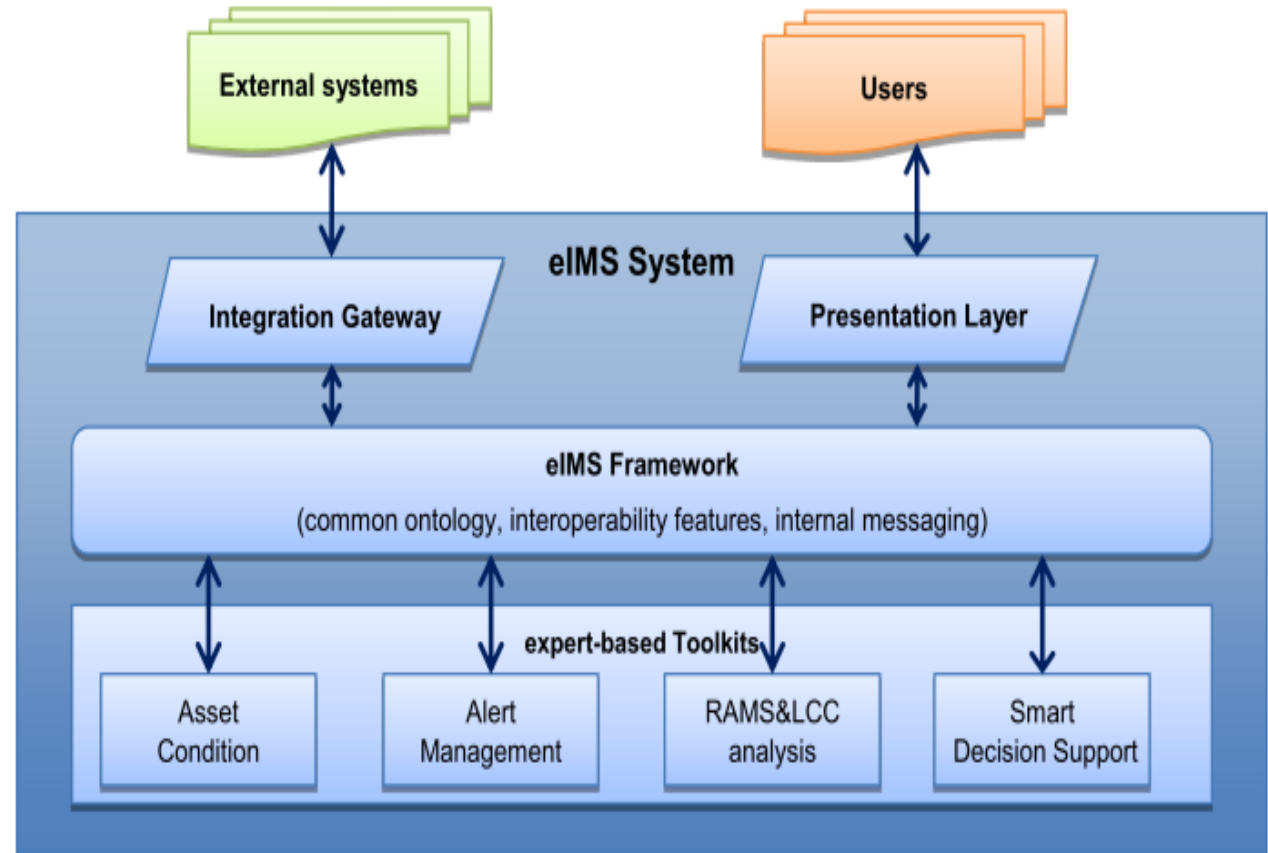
External systems

Users

eIMS System

Integration Gateway

Presentation Layer

eIMS Framework

(common ontology, interoperability features, internal messaging)

expert-based Toolkits

Asset Condition

Alert Management

RAMS&LCC analysis

Smart Decision Support